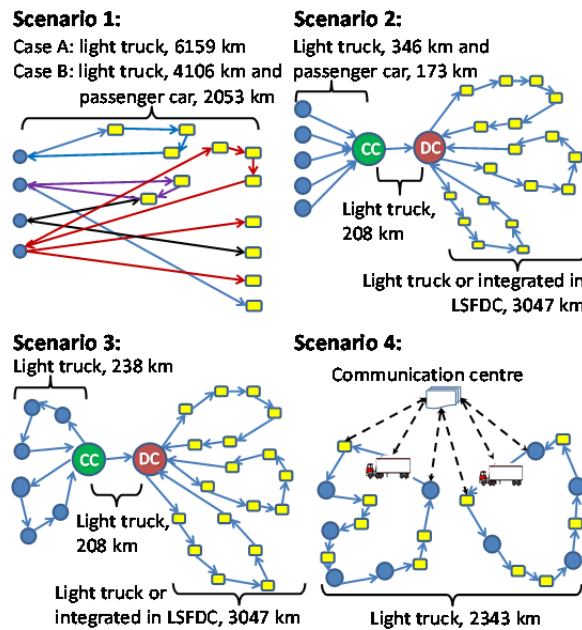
Scenario 1:
Case A: light truck, 6159 km
Case B: light truck, 4106 km and passenger car, 2053 km

Scenario 2:
Light truck, 346 km and passenger car, 173 km

CC

DC

Light truck, 208 km

Light truck or integrated in LSFDC, 3047 km

Scenario 3:
Light truck, 238 km

CC

DC

Light truck, 208 km

Light truck or integrated in LSFDC, 3047 km

Scenario 4:
Communication centre

Light truck, 2343 km